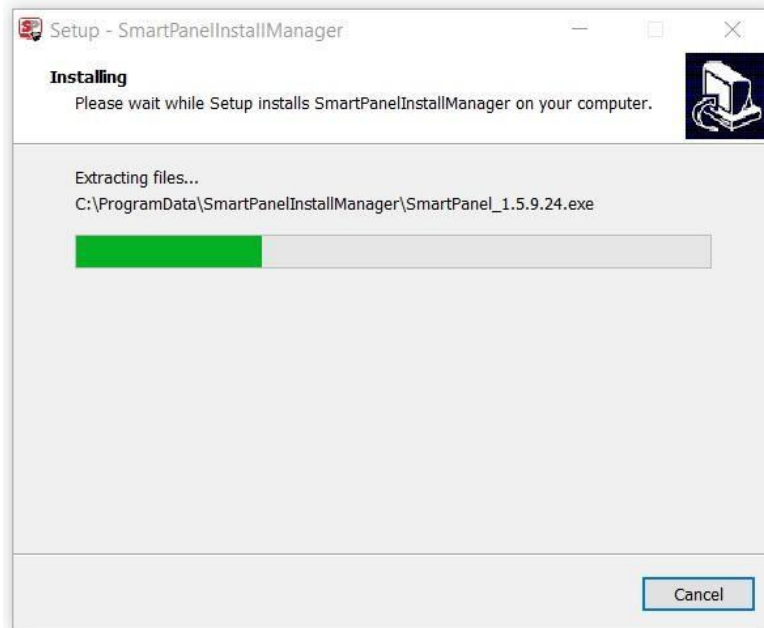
Setup - SmartPanelInstallManager

Installing

Please wait while Setup installs SmartPanelInstallManager on your computer.

Extracting files...

C:\ProgramData\SmartPanelInstallManager\SmartPanel_1.5.9.24.exe

Cancel